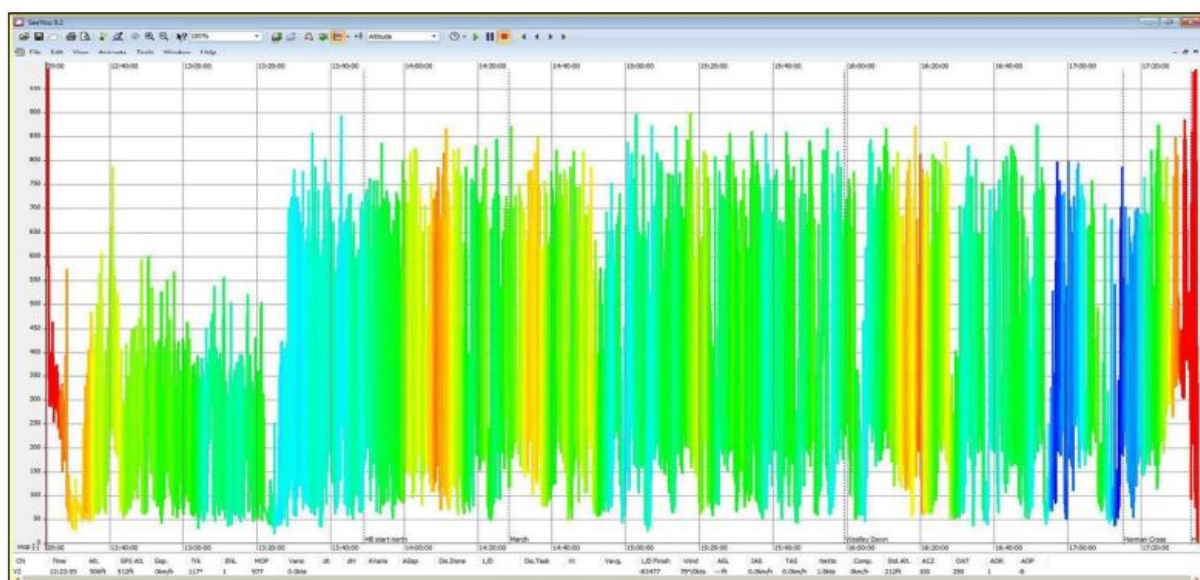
SeeYou 9.2

100%

Altitude

File Edit View Analysis Tools Window Help

12:20:00 12:40:00 13:00:00 13:20:00 13:40:00 14:00:00 14:20:00 14:40:00 15:00:00 15:20:00 15:40:00 16:00:00 16:20:00 16:40:00 17:00:00 17:20:00

950
900
850
800
750
700
650
600
550
500
450
400
350
300
250
200
150
100
50
0

HB start north

March

Woolley Down

Norman Cross

12:20:00 12:40:00 13:00:00 13:20:00 13:40:00 14:00:00 14:20:00 14:40:00 15:00:00 15:20:00 15:40:00 16:00:00 16:20:00 16:40:00 17:00:00 17:20:00

| CN | Time | Alt. | GPS Alt. | Gsp. | Trk | ENL | MOP | Vario | dt | dH | Avario | AGsp | Dis.Done | L/D | Dis.Task | Vt | Vavg. | L/D Finish | Wind | AGL | IAS | TAS | Netto | Comp. | Std. Alt. | ACZ | OAT | AOR | AOP |
|---|---|---|---|---|---|---|---|---|---|---|---|---|---|---|---|---|---|---|---|---|---|---|---|---|---|---|---|---|---|
| V2 | 12:22:55 | 506ft | 512ft | 0km/h | 117° | 1 | 977 | 0.0kts | | | | | | | | | | -83477 | 79°/0kts | --ft | 0.0km/h | 0.0km/h | 1.0kts | 0km/h | 212ft | 100 | 290 | 1 | -8 |